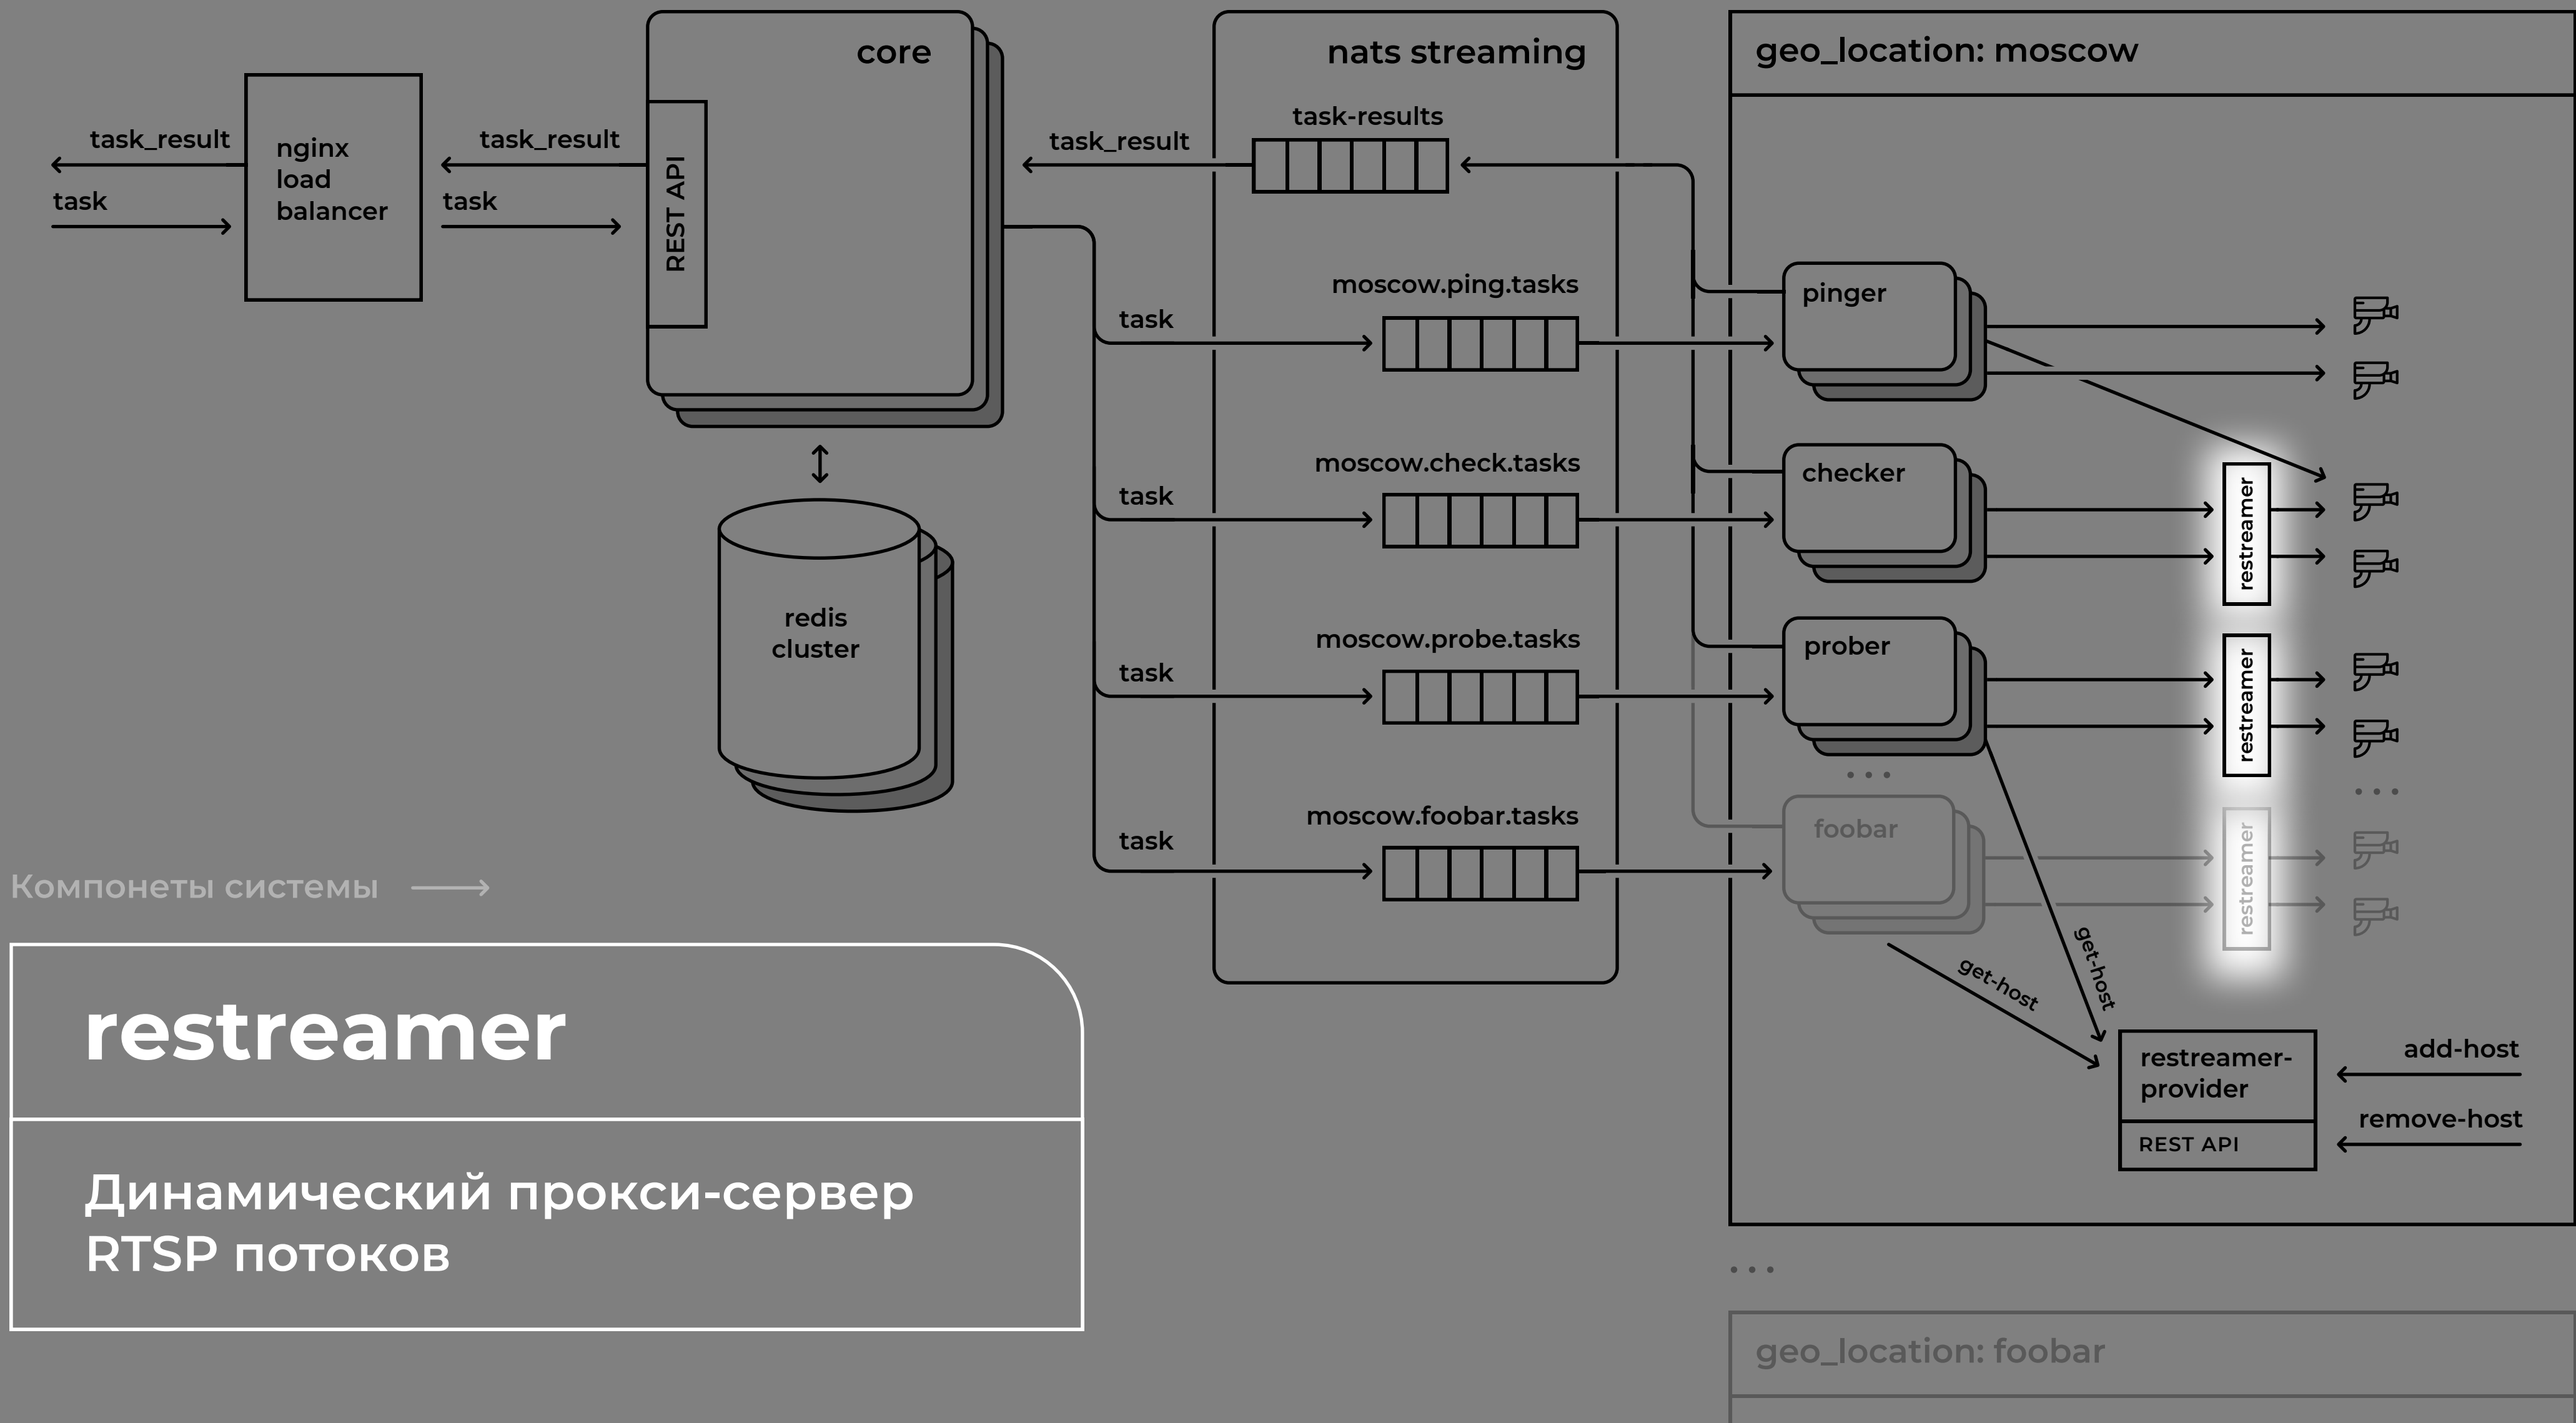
task_result
task
nginx load balancer
task_result
task
REST API
core
redis cluster
nats streaming
task_result
task-results
moscow.ping.tasks
task
moscow.check.tasks
task
moscow.probe.tasks
task
moscow.foobar.tasks
task
geo_location: moscow
pinger
checker
prober
foobar
restreamer
restreamer
restreamer
get-host
get-host
restreamer-provider
REST API
add-host
remove-host
geo_location: foobar

Компонеты системы

restreamer

Динамический прокси-сервер RTSP потоков